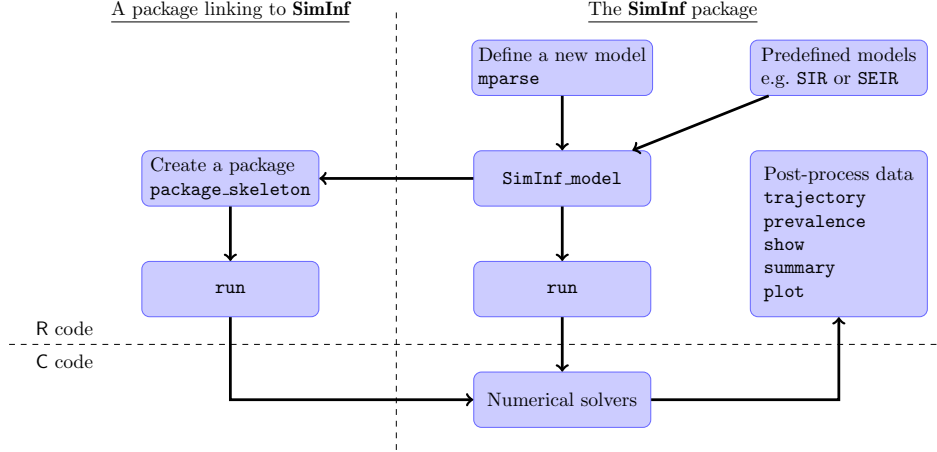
A package linking to **SimInf**

The **SimInf** package

Define a new model
mparse

Predefined models
e.g. SIR or SEIR

Create a package
package_skeleton

SimInf_model

Post-process data
trajectory
prevalence
show
summary
plot

run

run

R code

C code

Numerical solvers